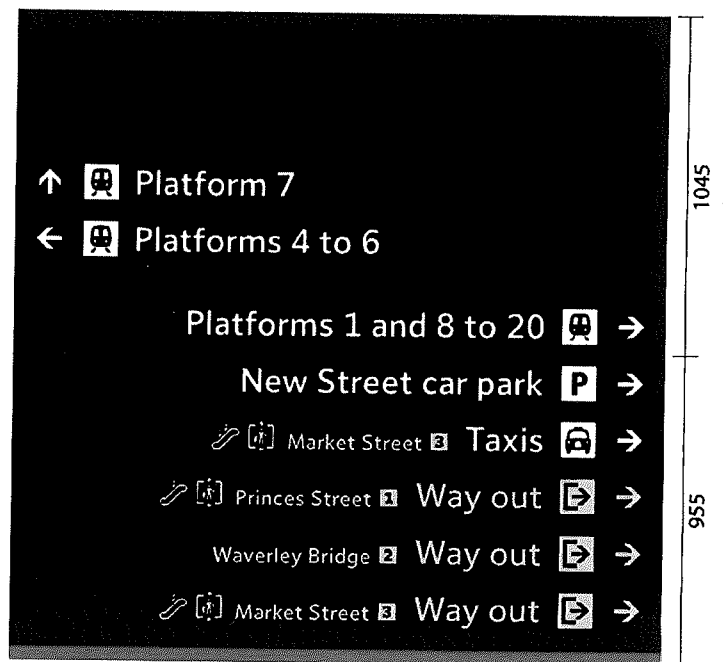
↑ Platform 7

← Platforms 4 to 6

Platforms 1 and 8 to 20 →

New Street car park P →

Market Street 3 Taxis →

Princes Street 1 Way out →

Waverley Bridge 2 Way out →

Market Street 3 Way out →

1045

955